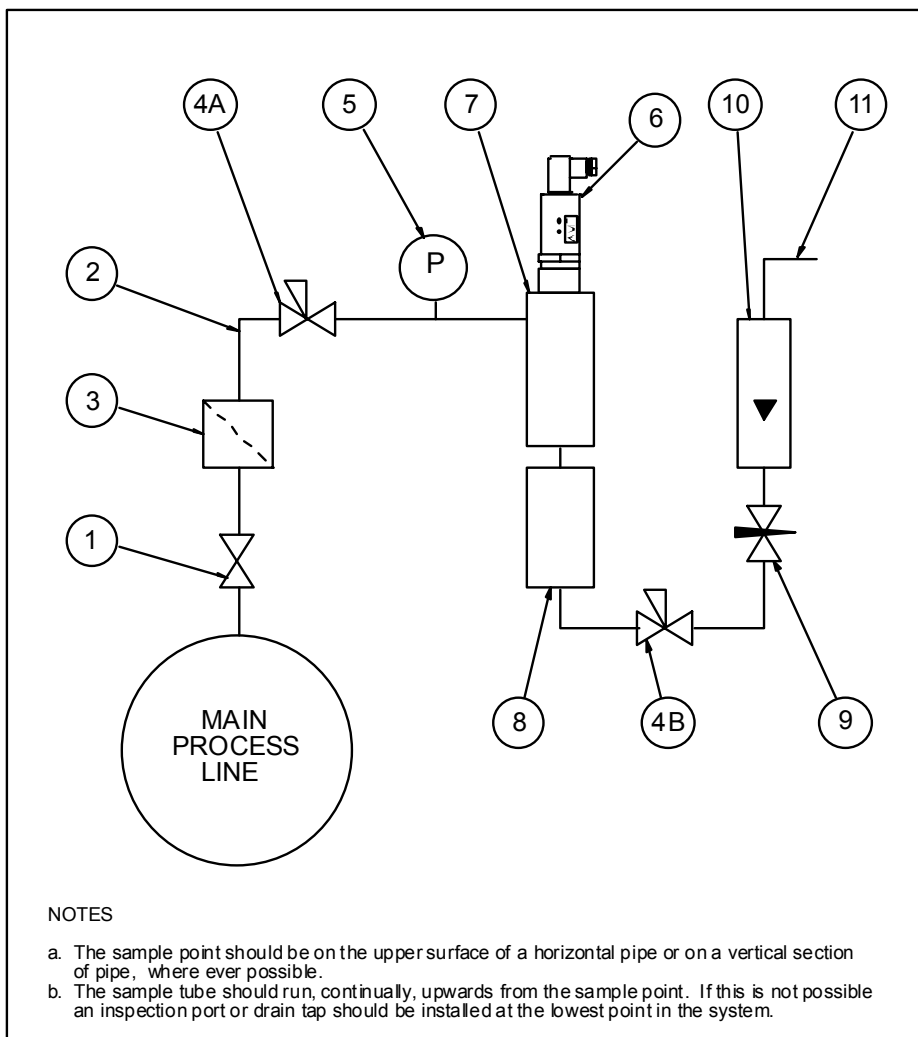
4A

5

7

6

10

11

2

P

3

1

8

4B

9

MAIN PROCESS LINE

NOTES

a. The sample point should be on the upper surface of a horizontal pipe or on a vertical section of pipe, where ever possible.
b. The sample tube should run, continually, upwards from the sample point. If this is not possible an inspection port or drain tap should be installed at the lowest point in the system.